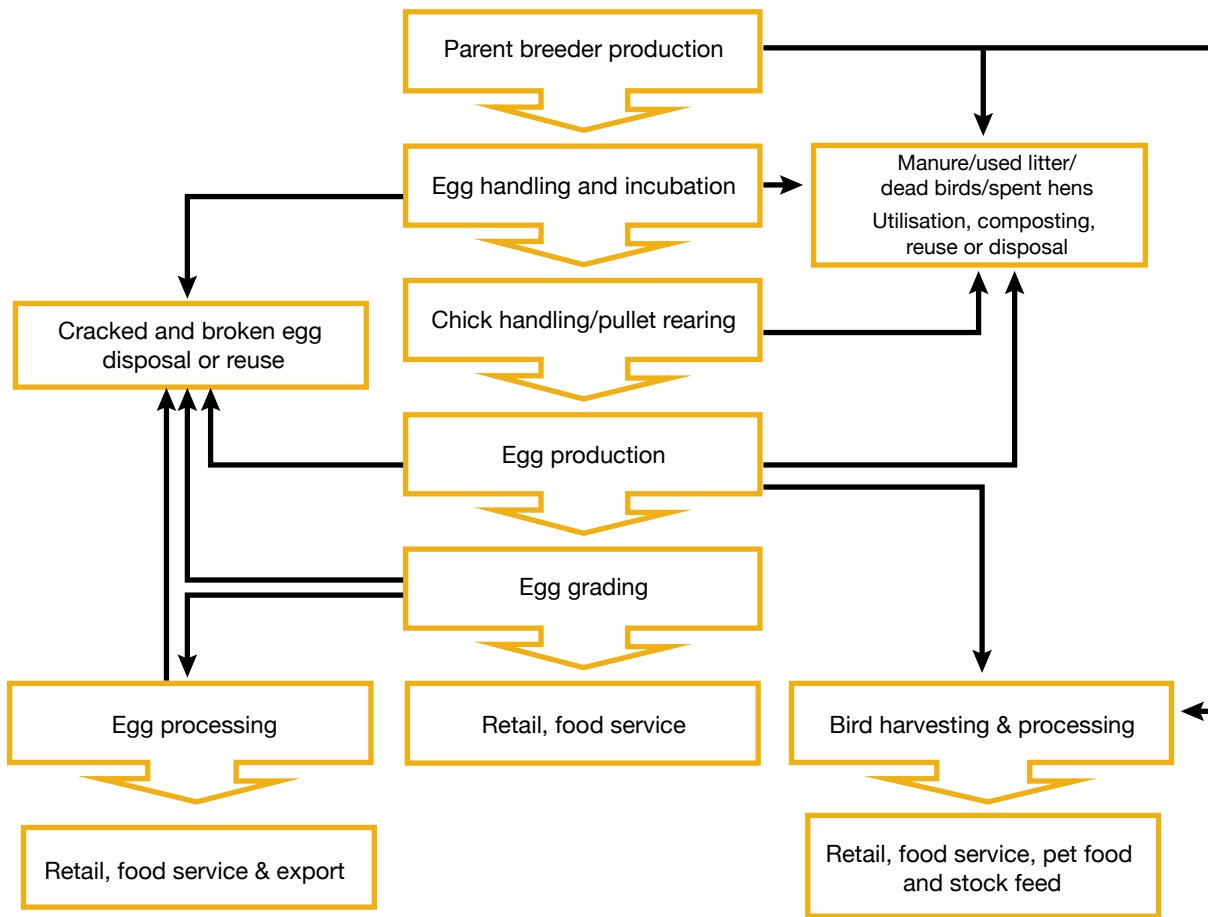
Parent breeder production

Egg handling and incubation

Manure/used litter/ dead birds/spent hens

Utilisation, composting, reuse or disposal

Cracked and broken egg disposal or reuse

Chick handling/pullet rearing

Egg production

Egg grading

Egg processing

Retail, food service

Bird harvesting & processing

Retail, food service & export

Retail, food service, pet food and stock feed